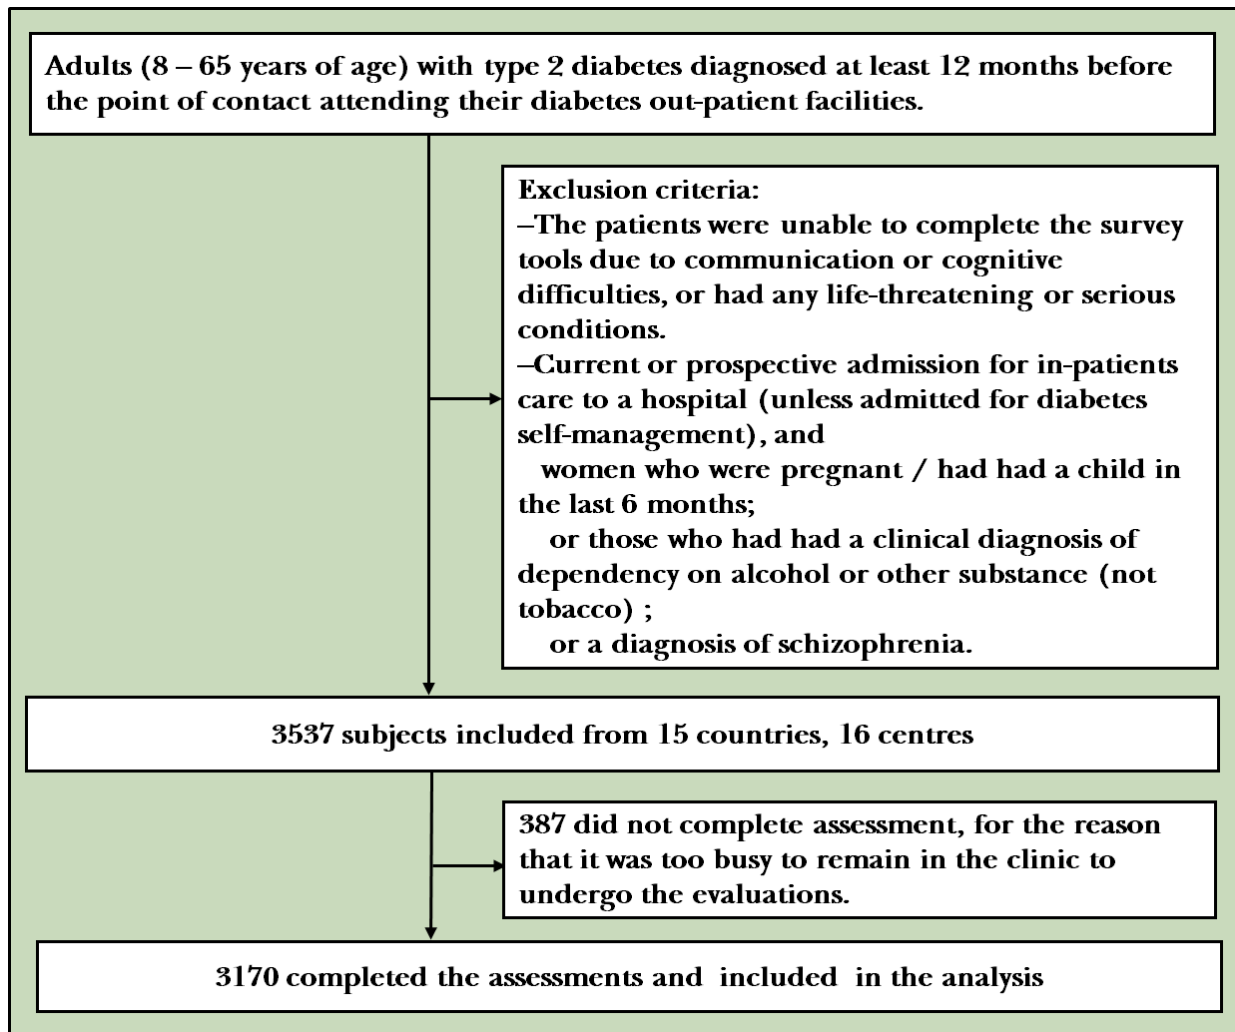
Adults (8 – 65 years of age) with type 2 diabetes diagnosed at least 12 months before the point of contact attending their diabetes out-patient facilities.

Exclusion criteria:
–The patients were unable to complete the survey tools due to communication or cognitive difficulties, or had any life-threatening or serious conditions.
–Current or prospective admission for in-patients care to a hospital (unless admitted for diabetes self-management), and
women who were pregnant / had had a child in the last 6 months;
or those who had had a clinical diagnosis of dependency on alcohol or other substance (not tobacco) ;
or a diagnosis of schizophrenia.

3537 subjects included from 15 countries, 16 centres

387 did not complete assessment, for the reason that it was too busy to remain in the clinic to undergo the evaluations.

3170 completed the assessments and included in the analysis